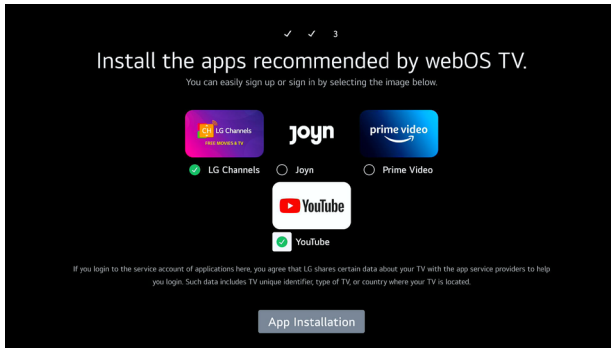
✓ ✓ 3

Install the apps recommended by webOS TV.

You can easily sign up or sign in by selecting the image below.

CH LG Channels
FREE MOVIES & TV

joyn

prime video

LG Channels

Joyn

Prime Video

YouTube

YouTube

If you login to the service account of applications here, you agree that LG shares certain data about your TV with the app service providers to help you login. Such data includes TV unique identifier, type of TV, or country where your TV is located.

App Installation